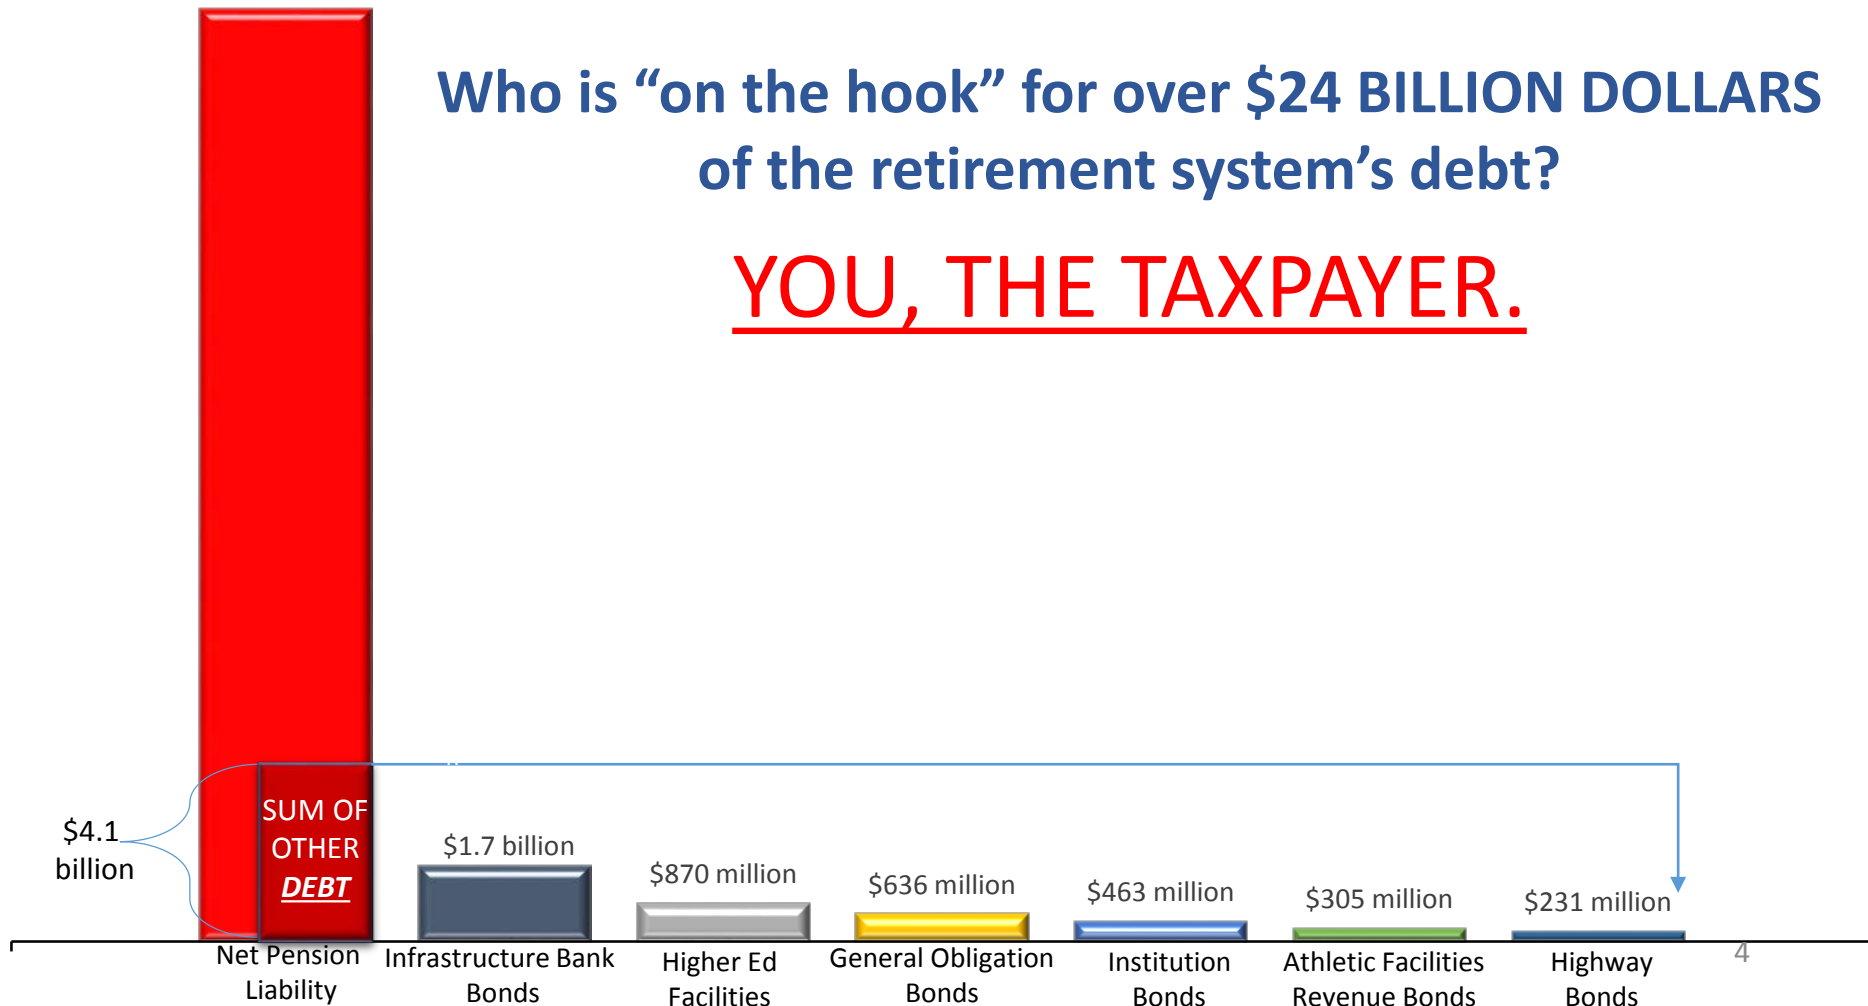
Who is “on the hook” for over $24 BILLION DOLLARS of the retirement system’s debt?

YOU, THE TAXPAYER.

$4.1 billion

SUM OF OTHER DEBT

$1.7 billion

$870 million

$636 million

$463 million

$305 million

$231 million

Net Pension Liability

Infrastructure Bank Bonds

Higher Ed Facilities

General Obligation Bonds

Institution Bonds

Athletic Facilities Revenue Bonds

Highway Bonds

4